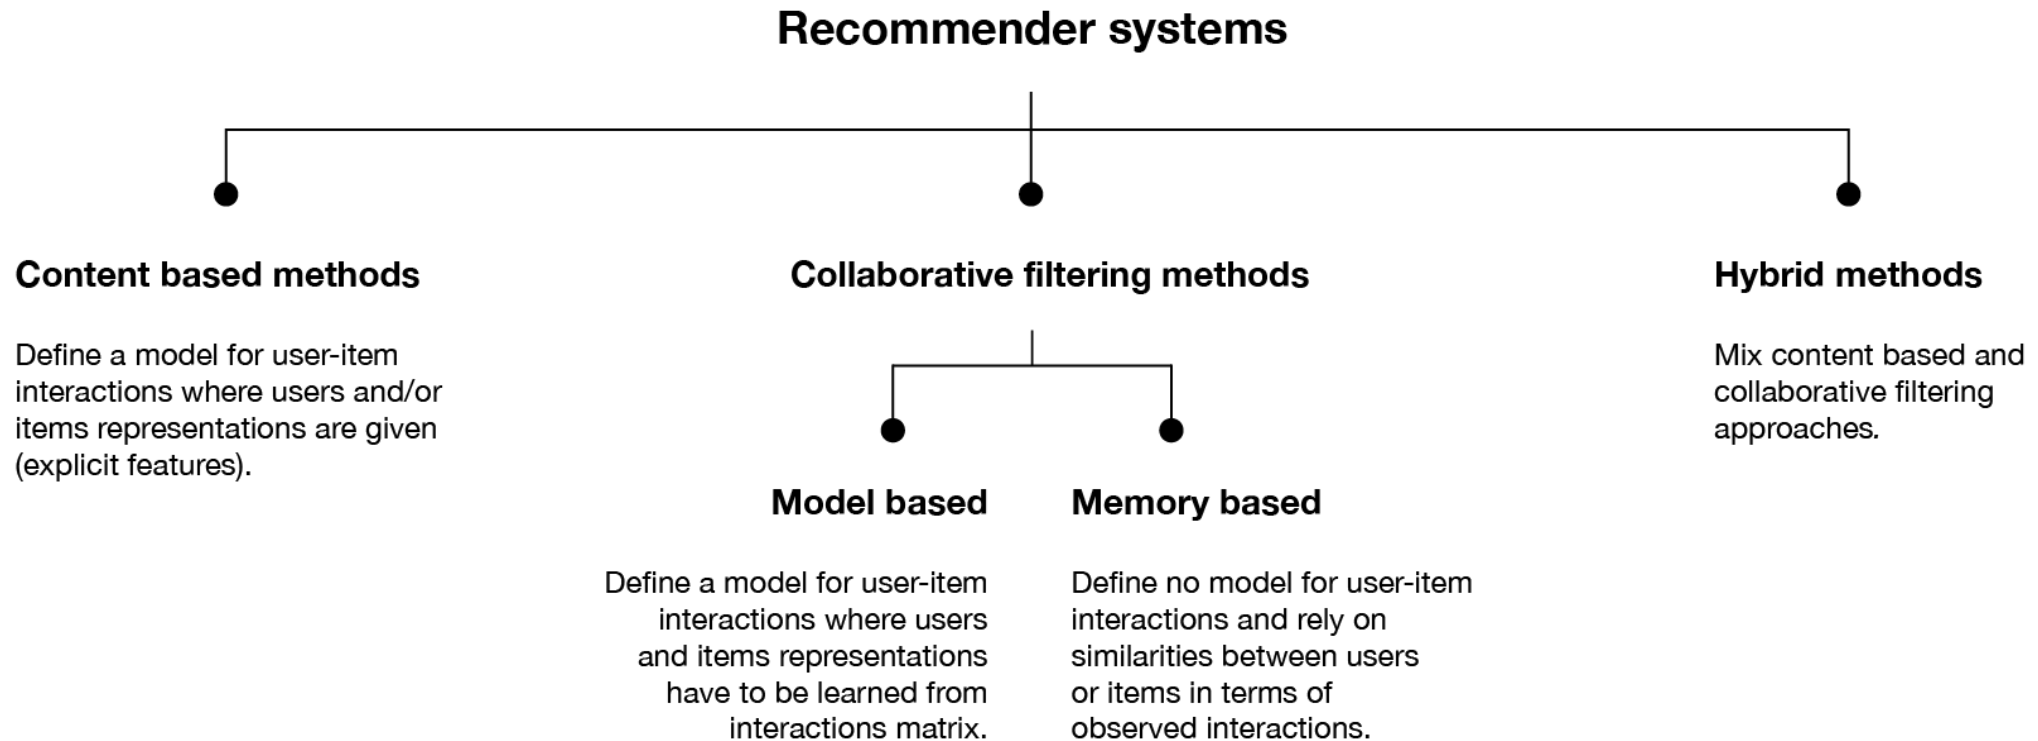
Recommender systems

Content based methods

Define a model for user-item interactions where users and/or items representations are given (explicit features).

Collaborative filtering methods

Model based

Define a model for user-item interactions where users and items representations have to be learned from interactions matrix.

Memory based

Define no model for user-item interactions and rely on similarities between users or items in terms of observed interactions.

Hybrid methods

Mix content based and collaborative filtering approaches.